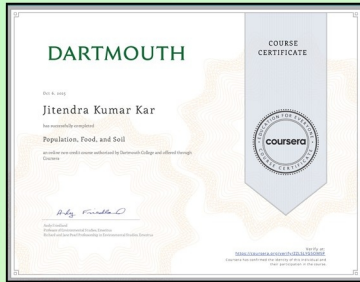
DARTMOUTH

COURSE CERTIFICATE

Oct 6, 2023

Jitendra Kumar Kar

has successfully completed

Population, Food, and Soil

an online non-credit course authorized by Dartmouth College and offered through Coursera

EDUCATION FOR EVERYONE
coursera
COURSE CERTIFICATE

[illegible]
Professor of Environmental Studies, Emeritus
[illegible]

Verify at:
https://coursera.org/verify/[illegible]
Coursera has confirmed the identity of this individual and their participation in the course.